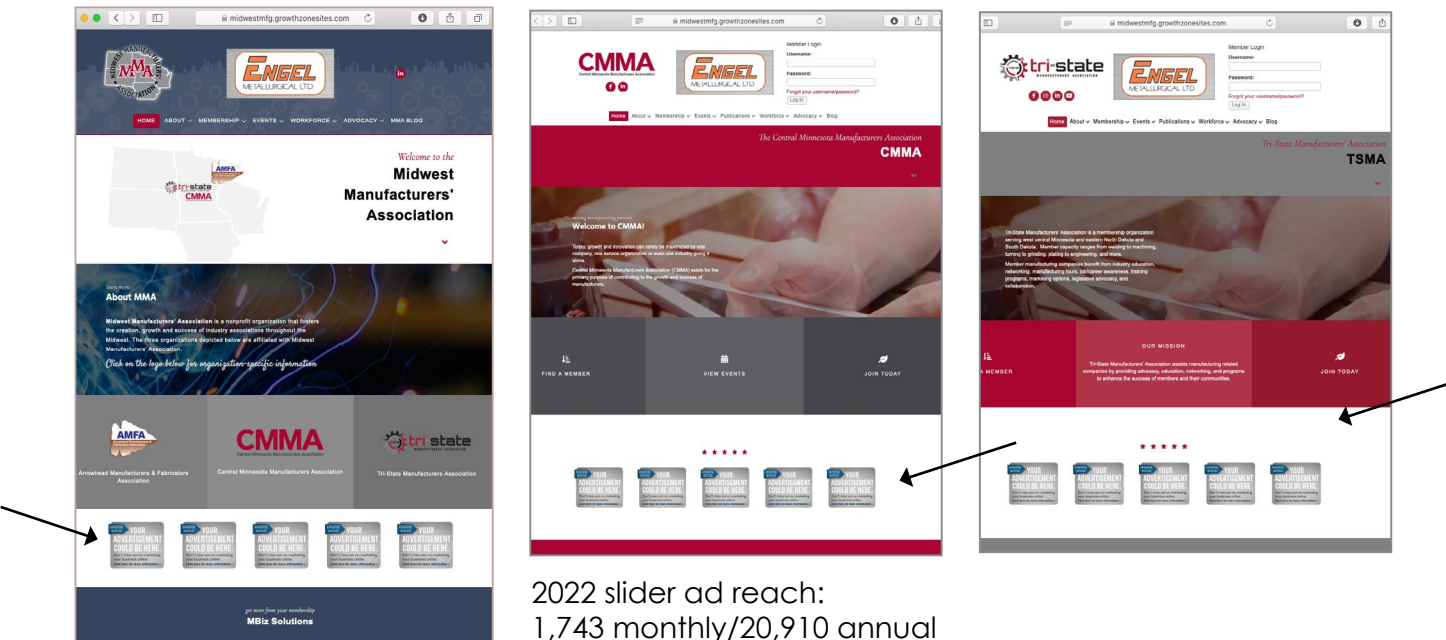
midwestmfg.growthzonesites.com

MMA
MIDWEST MANUFACTURERS' ASSOCIATION

ENGEL METALLURGICAL LTD

HOME ABOUT ⌄ MEMBERSHIP ⌄ EVENTS ⌄ WORKFORCE ⌄ ADVOCACY ⌄ MMA BLOG

AMFA
tri-state
CMMA

Welcome to the
Midwest Manufacturers' Association

Learn more
About MMA

Midwest Manufacturers' Association is a nonprofit organization that fosters the creation, growth and success of industry associations throughout the Midwest. The three organizations depicted below are affiliated with Midwest Manufacturers' Association.

Click on the logo below for organization-specific information

AMFA
Arrowhead Manufacturers & Fabricators Association

CMMA
Central Minnesota Manufacturers Association

tri state
Tri-State Manufacturers' Association

YOUR ADVERTISEMENT COULD BE HERE.
YOUR ADVERTISEMENT COULD BE HERE.
YOUR ADVERTISEMENT COULD BE HERE.
YOUR ADVERTISEMENT COULD BE HERE.
YOUR ADVERTISEMENT COULD BE HERE.

get more from your membership
MBiz Solutions

midwestmfg.growthzonesites.com

CMMA
Central Minnesota Manufacturers Association

ENGEL METALLURGICAL LTD

Member Login
Username:
Password:
Forgot your username/password?
Log In

Home About ⌄ Membership ⌄ Events ⌄ Publications ⌄ Workforce ⌄ Advocacy ⌄ Blog

The Central Minnesota Manufacturers Association
CMMA

Welcome to CMMA!

Today, growth and innovation can rarely be maximized by one company, one service organization or even one industry going it alone.

Central Minnesota Manufacturers Association (CMMA) exists for the primary purpose of contributing to the growth and success of manufacturers.

FIND A MEMBER
VIEW EVENTS
JOIN TODAY

★ ★ ★ ★ ★

YOUR ADVERTISEMENT COULD BE HERE.
YOUR ADVERTISEMENT COULD BE HERE.
YOUR ADVERTISEMENT COULD BE HERE.
YOUR ADVERTISEMENT COULD BE HERE.
YOUR ADVERTISEMENT COULD BE HERE.

midwestmfg.growthzonesites.com

tri-state
MANUFACTURERS' ASSOCIATION

ENGEL METALLURGICAL LTD

Member Login
Username:
Password:
Forgot your username/password?
Log In

Home About ⌄ Membership ⌄ Events ⌄ Publications ⌄ Workforce ⌄ Advocacy ⌄ Blog

Tri-State Manufacturers' Association
TSMA

Tri-State Manufacturers' Association is a membership organization serving west central Minnesota and eastern North Dakota and South Dakota. Member capacity ranges from welding to machining, turning to grinding, plating to engineering, and more.

Member manufacturing companies benefit from industry education, networking, manufacturing tours, job/career awareness, training programs, marketing options, legislative advocacy, and collaboration.

A MEMBER

OUR MISSION
Tri-State Manufacturers' Association assists manufacturing related companies by providing advocacy, education, networking, and programs to enhance the success of members and their communities.

JOIN TODAY

★ ★ ★ ★ ★

YOUR ADVERTISEMENT COULD BE HERE.
YOUR ADVERTISEMENT COULD BE HERE.
YOUR ADVERTISEMENT COULD BE HERE.
YOUR ADVERTISEMENT COULD BE HERE.
YOUR ADVERTISEMENT COULD BE HERE.

2022 slider ad reach:
1,743 monthly/20,910 annual